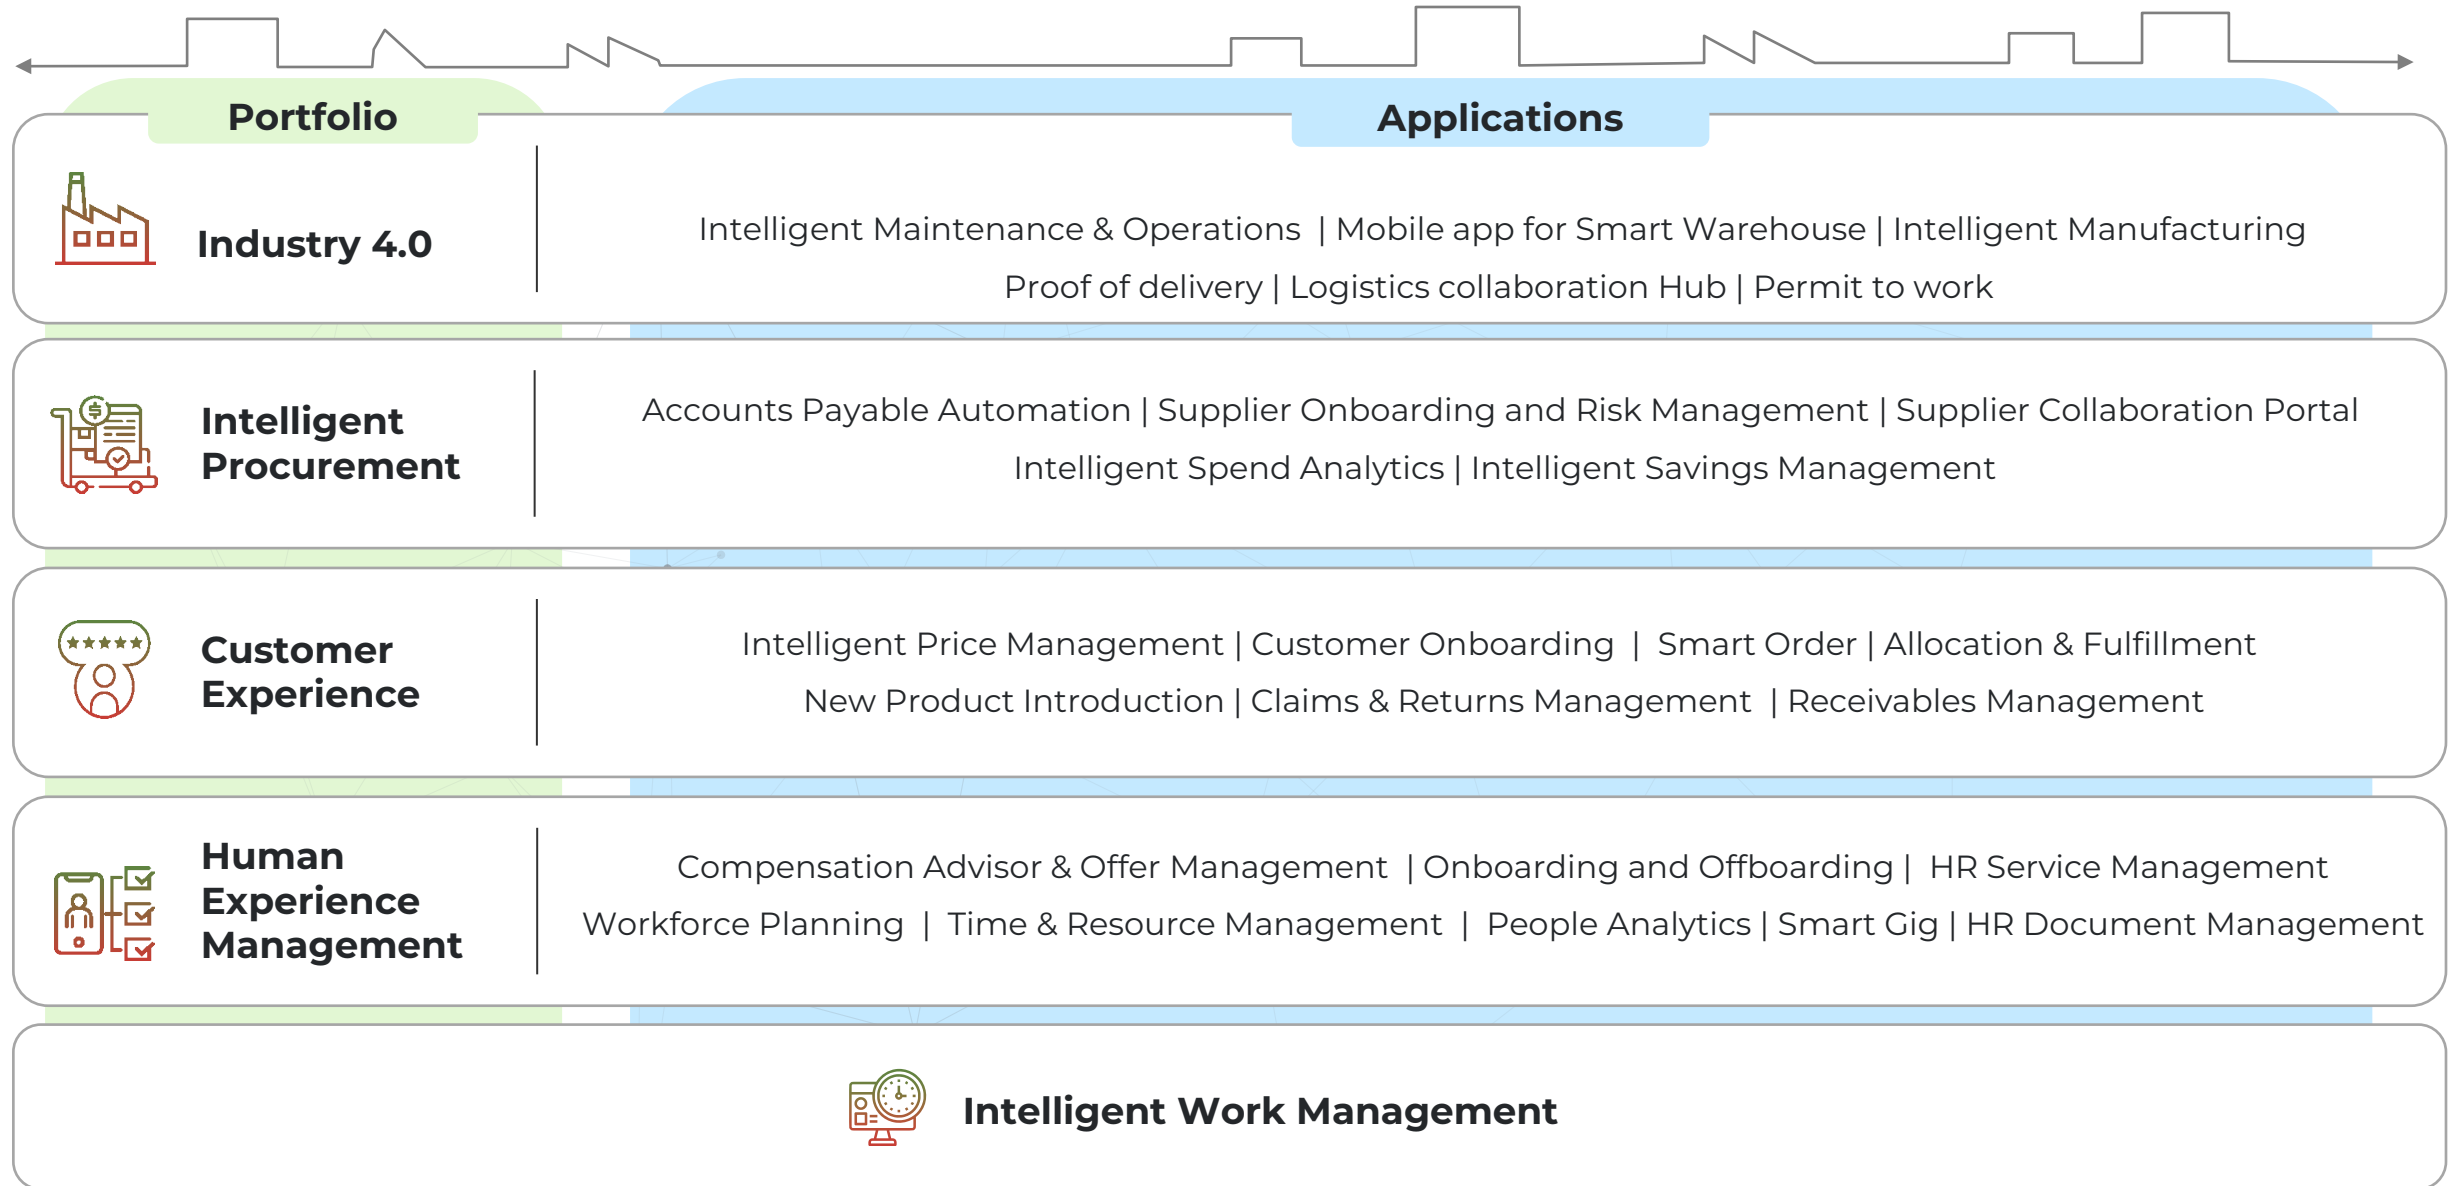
Portfolio

Applications

Industry 4.0

Intelligent Maintenance & Operations | Mobile app for Smart Warehouse | Intelligent Manufacturing
Proof of delivery | Logistics collaboration Hub | Permit to work

Intelligent Procurement

Accounts Payable Automation | Supplier Onboarding and Risk Management | Supplier Collaboration Portal
Intelligent Spend Analytics | Intelligent Savings Management

Customer Experience

Intelligent Price Management | Customer Onboarding | Smart Order | Allocation & Fulfillment
New Product Introduction | Claims & Returns Management | Receivables Management

Human Experience Management

Compensation Advisor & Offer Management | Onboarding and Offboarding | HR Service Management
Workforce Planning | Time & Resource Management | People Analytics | Smart Gig | HR Document Management

Intelligent Work Management